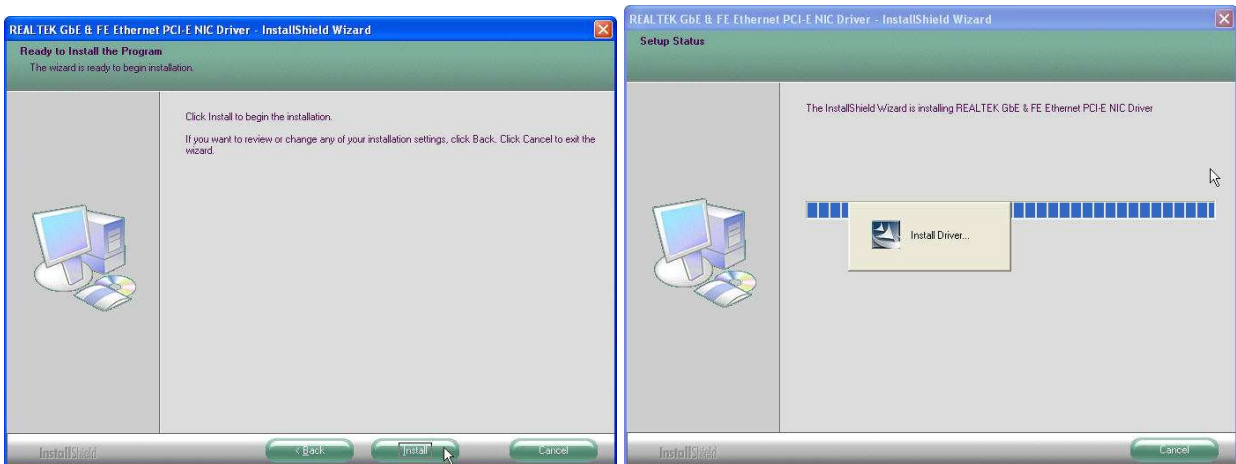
REALTEK GbE & FE Ethernet PCI-E NIC Driver - InstallShield Wizard

Ready to Install the Program

The wizard is ready to begin installation.

Click Install to begin the installation.

If you want to review or change any of your installation settings, click Back. Click Cancel to exit the wizard.

InstallShield

< Back

Install

Cancel

REALTEK GbE & FE Ethernet PCI-E NIC Driver - InstallShield Wizard

Setup Status

The InstallShield Wizard is installing REALTEK GbE & FE Ethernet PCI-E NIC Driver

Install Driver...

InstallShield

Cancel